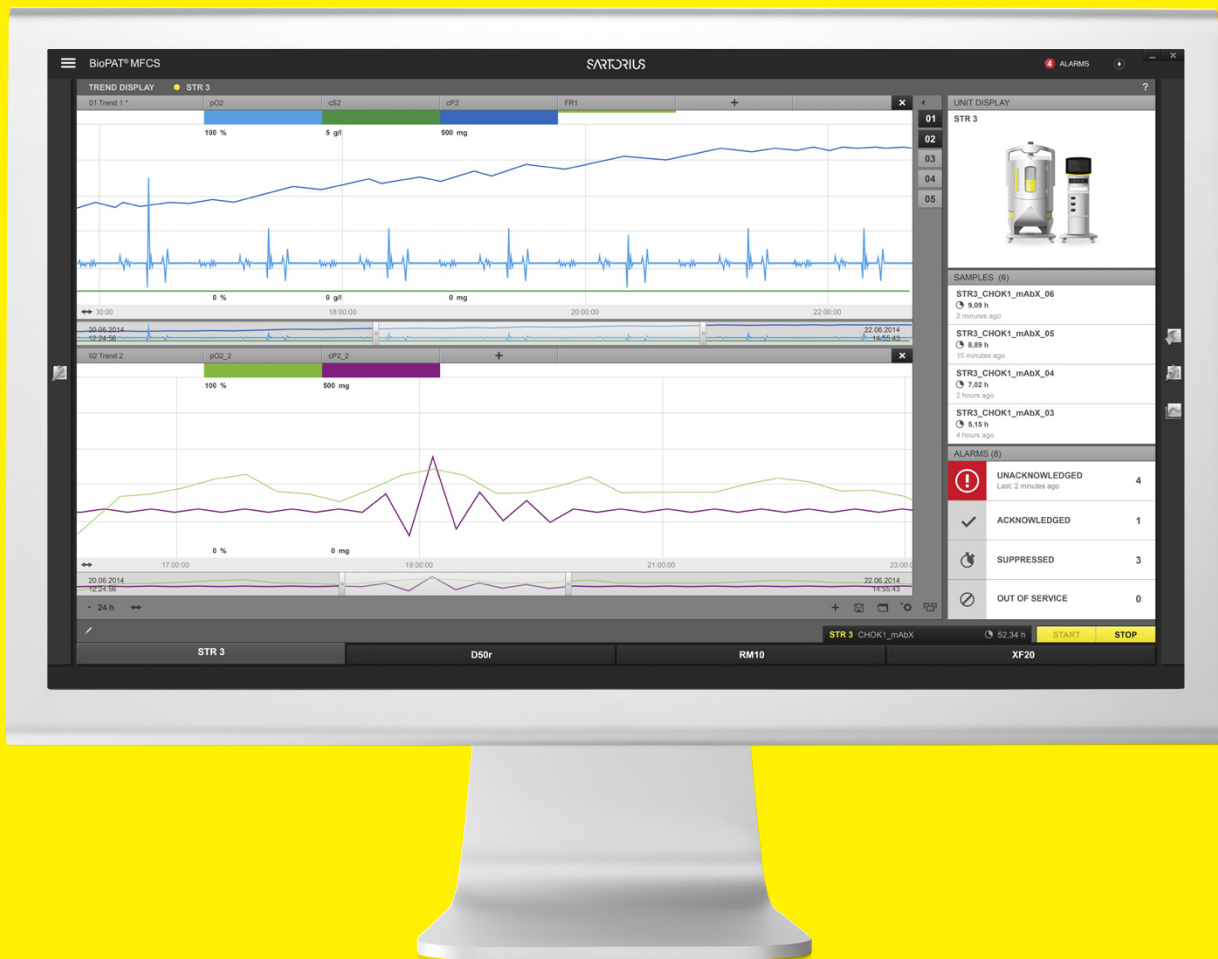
BioPAT® MFCS

SARTORIUS

4 ALARMS

TREND DISPLAY STR 3

?

01 Trend 1 * pO2 cS2 cP2 FR1 +

100 % 5 g/l 500 mg

0 % 0 g/l 0 mg

00:00 18:00:00 20:00:00 22:00:00

20.06.2014 12:24:56

22.06.2014 14:55:43

01
02
03
04
05

02 Trend 2 pO2_2 cP2_2 +

100 % 500 mg

0 % 0 mg

17:00:00 19:00:00 21:00:00 23:00

20.06.2014 12:24:56

22.06.2014 14:55:43

24 h

UNIT DISPLAY

STR 3

SAMPLES (6)

STR3_CHOK1_mAbX_06
9,09 h
2 minutes ago

STR3_CHOK1_mAbX_05
8,89 h
15 minutes ago

STR3_CHOK1_mAbX_04
7,02 h
2 hours ago

STR3_CHOK1_mAbX_03
5,15 h
4 hours ago

ALARMS (8)

UNACKNOWLEDGED
Last: 2 minutes ago
4

ACKNOWLEDGED 1

SUPPRESSED 3

OUT OF SERVICE 0

STR 3 CHOK1_mAbX 52,34 h START STOP

STR 3 D50r RM10 XF20